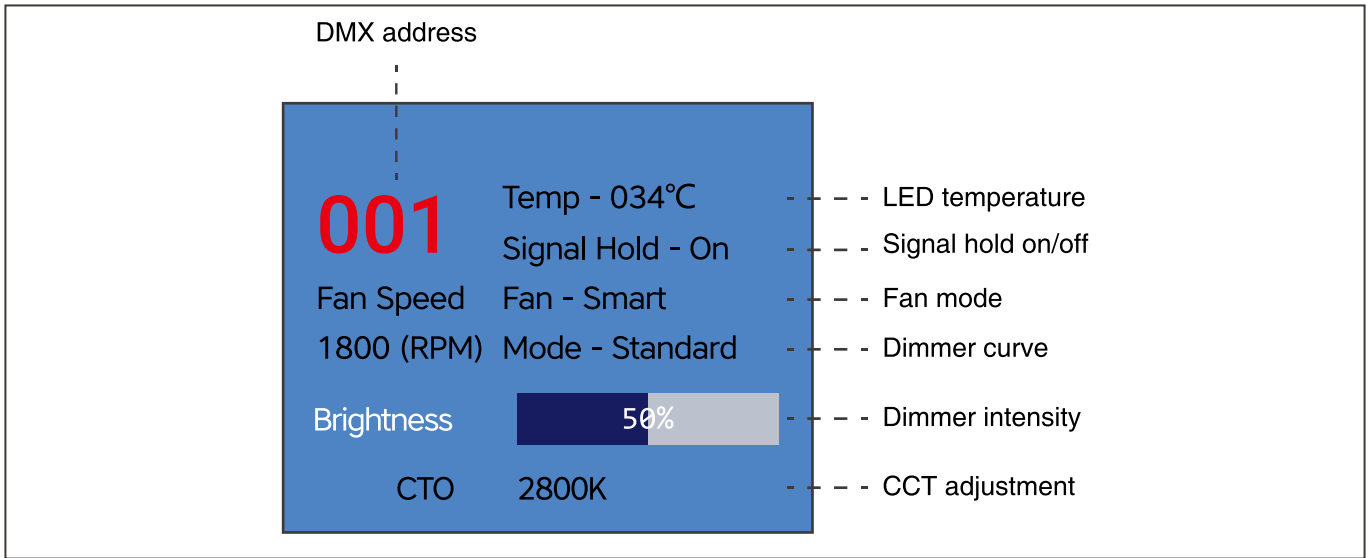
DMX address

001

Temp - 034℃

Signal Hold - On

Fan Speed

Fan - Smart

1800 (RPM)

Mode - Standard

Brightness

50%

CTO

2800K

LED temperature

Signal hold on/off

Fan mode

Dimmer curve

Dimmer intensity

CCT adjustment